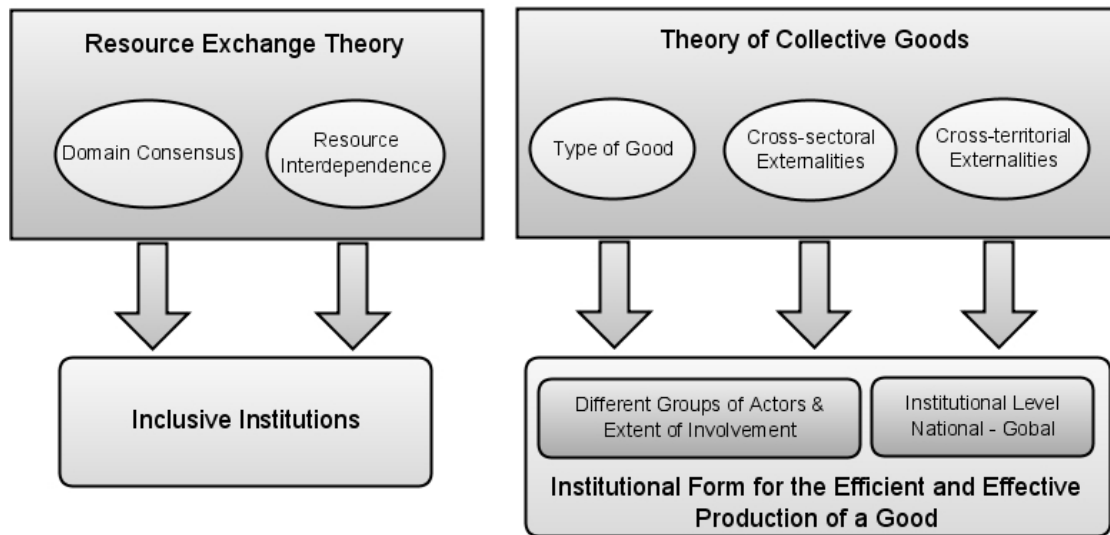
Resource Exchange Theory

Domain Consensus

Resource Interdependence

Inclusive Institutions

Theory of Collective Goods

Type of Good

Cross-sectoral Externalities

Cross-territorial Externalities

Different Groups of Actors & Extent of Involvement

Institutional Level National - Gobal

Institutional Form for the Efficient and Effective Production of a Good